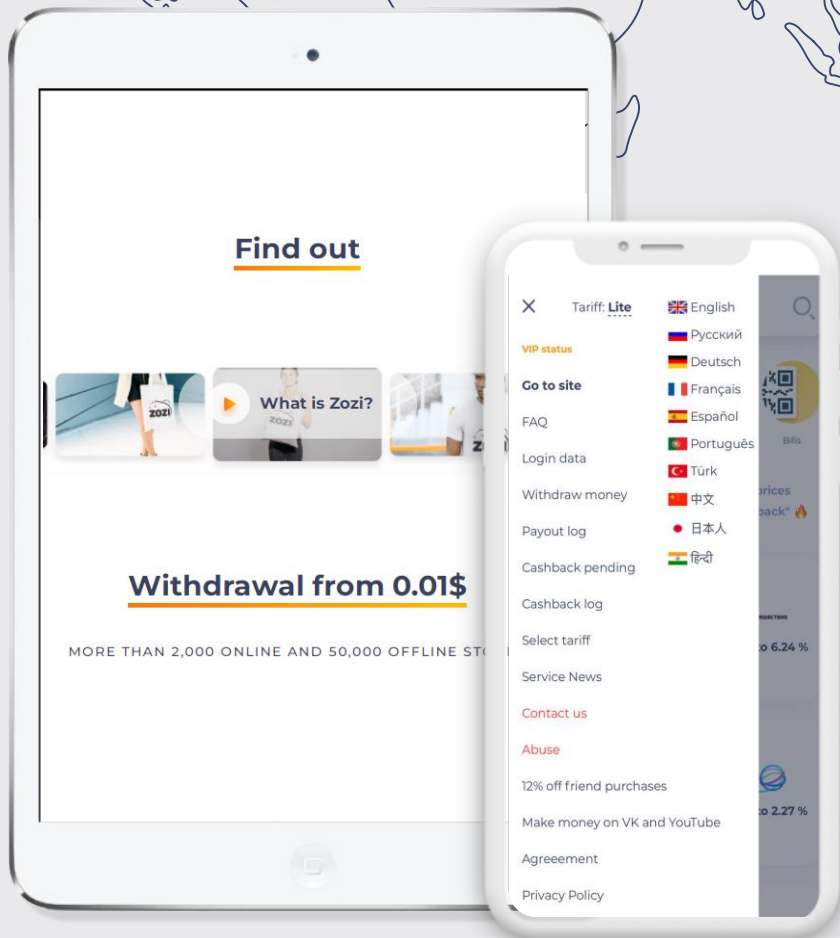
Find out

zozi

What is Zozi?

zozi

Withdrawal from 0.01$

MORE THAN 2,000 ONLINE AND 50,000 OFFLINE ST

Tariff: Lite

VIP status

Go to site

FAQ

Login data

Withdraw money

Payout log

Cashback pending

Cashback log

Select tariff

Service News

Contact us

Abuse

12% off friend purchases

Make money on VK and YouTube

Agreeement

Privacy Policy

English
Русский
Deutsch
Français
Español
Português
Türk
中文
日本人
हिन्दी

Bills

prices
back" 🔥

o 6.24 %

o 2.27 %